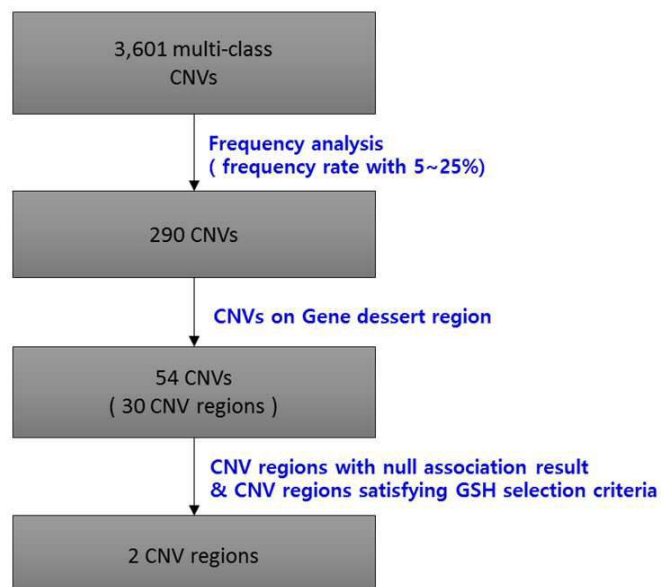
3,601 multi-class CNVs

Frequency analysis
( frequency rate with 5~25%)

290 CNVs

CNVs on Gene dessert region

54 CNVs
( 30 CNV regions )

CNV regions with null association result
& CNV regions satisfying GSH selection criteria

2 CNV regions